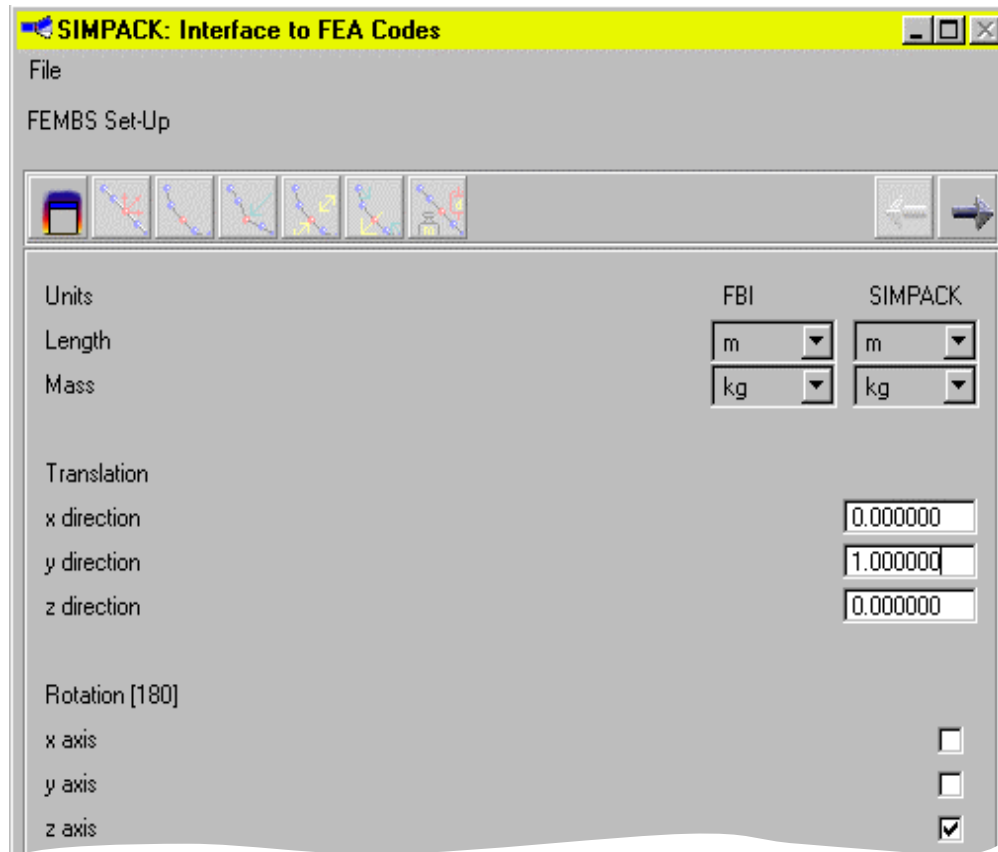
SIMPACK: Interface to FEA Codes

File

FEMBS Set-Up

Units FBI SIMPACK

Length m m

Mass kg kg

Translation

x direction 0.000000

y direction 1.000000

z direction 0.000000

Rotation [180]

x axis

y axis

z axis